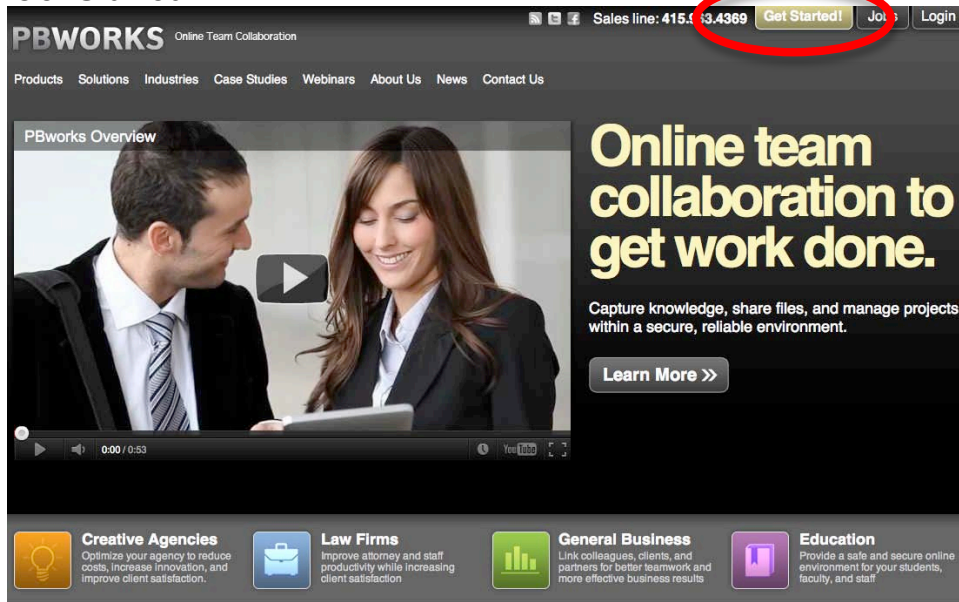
PBWORKS Online Team Collaboration

Sales line: 415.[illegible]3.4369 Get Started! Jo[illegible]s Login

Products Solutions Industries Case Studies Webinars About Us News Contact Us

PBworks Overview

0:00 / 0:53

YouTube

Online team collaboration to get work done.

Capture knowledge, share files, and manage projects within a secure, reliable environment.

Learn More »

Creative Agencies
Optimize your agency to reduce costs, increase innovation, and improve client satisfaction.

Law Firms
Improve attorney and staff productivity while increasing client satisfaction

General Business
Link colleagues, clients, and partners for better teamwork and more effective business results

Education
Provide a safe and secure online environment for your students, faculty, and staff